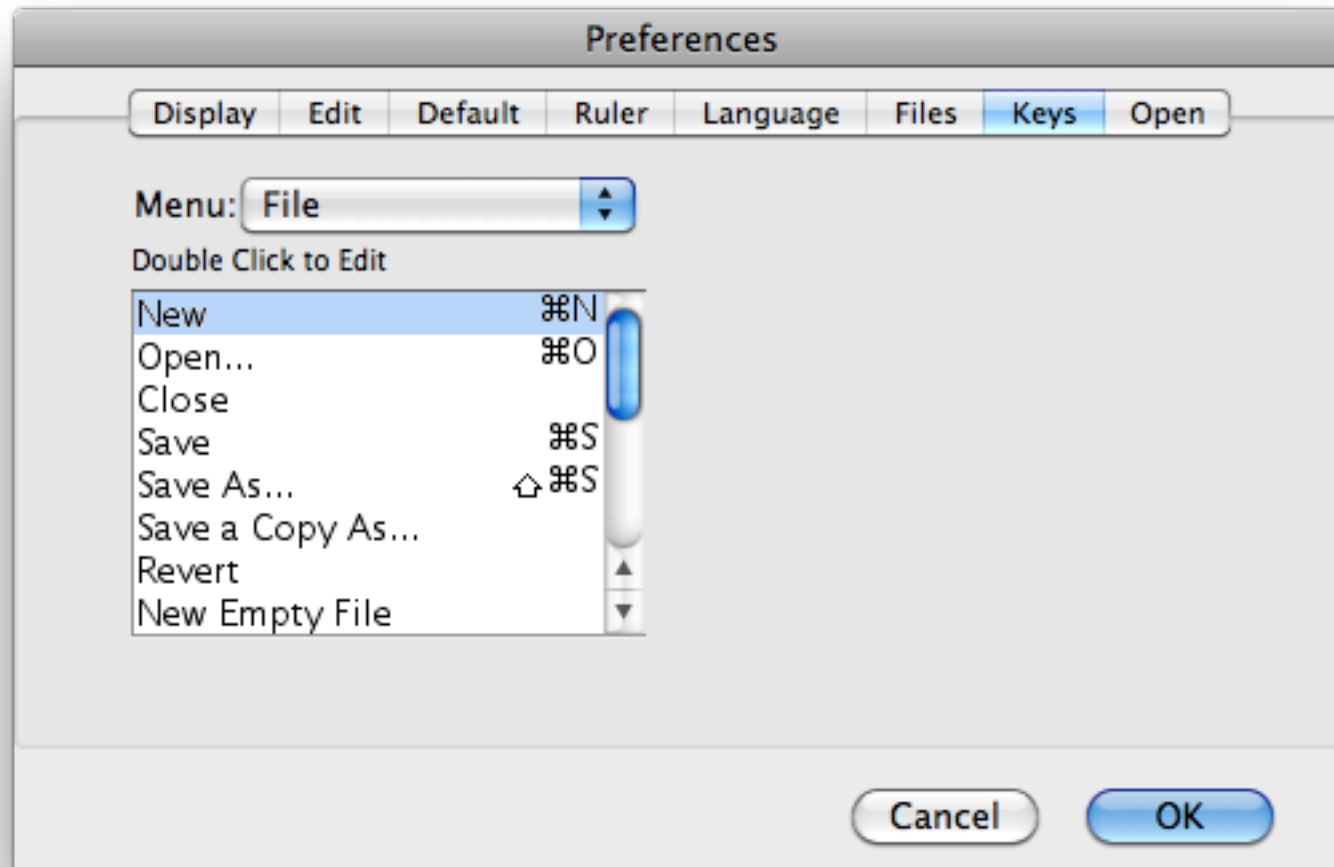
Preferences

Display | Edit | Default | Ruler | Language | Files | Keys | Open

Menu: File

Double Click to Edit

New ⌘N
Open... ⌘O
Close
Save ⌘S
Save As... ⇧⌘S
Save a Copy As...
Revert
New Empty File

Cancel
OK